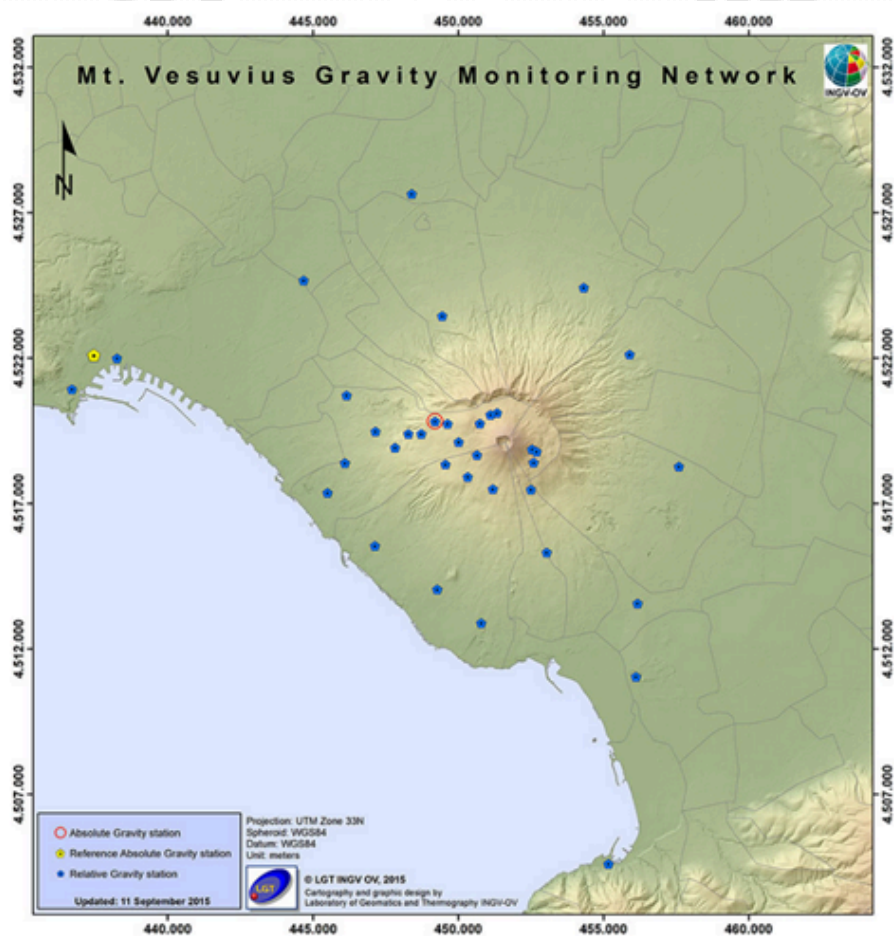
440.000 445.000 450.000 455.000 460.000

4.532.000 4.532.000

Mt. Vesuvius Gravity Monitoring Network

INGV-OV

N

4.527.000 4.527.000

4.522.000 4.522.000

4.517.000 4.517.000

4.512.000 4.512.000

4.507.000 4.507.000

Absolute Gravity station
Reference Absolute Gravity station
Relative Gravity station

Updated: 11 September 2015

Projection: UTM Zone 33N
Spheroid: WGS84
Datum: WGS84
Unit: meters

LGT

© LGT INGV OV, 2015
Cartography and graphic design by
Laboratory of Geomatics and Thermography INGV-OV

440.000 445.000 450.000 455.000 460.000